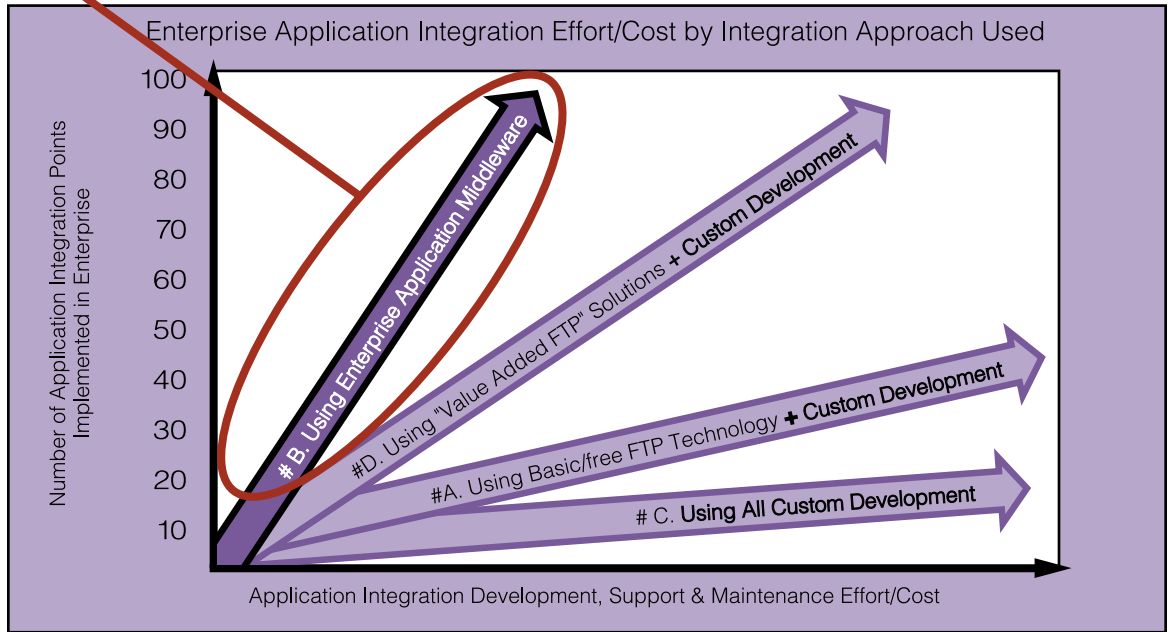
Enterprise Application Integration Effort/Cost by Integration Approach Used

Number of Application Integration Points Implemented in Enterprise

100
90
80
70
60
50
40
30
20
10

# B. Using Enterprise Application Middleware

#D. Using "Value Added FTP" Solutions + Custom Development

#A. Using Basic/free FTP Technology + Custom Development

# C. Using All Custom Development

Application Integration Development, Support & Maintenance Effort/Cost